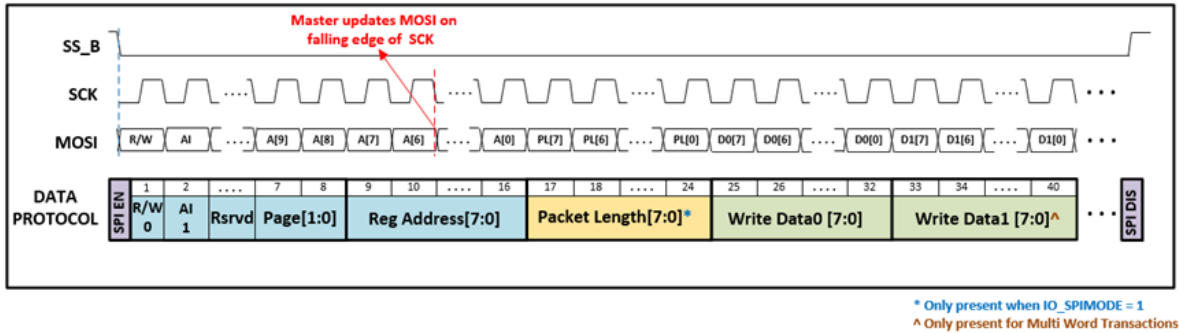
Master updates MOSI on falling edge of SCK

SS_B

SCK

MOSI

R/W AI .... A[9] A[8] A[7] A[6] .... A[0] PL[7] PL[6] .... PL[0] D0[7] D0[6] .... D0[0] D1[7] D1[6] .... D1[0] ...

DATA PROTOCOL

| SPI EN | 1 | 2 | .... | 7 | 8 | 9 | 10 | .... | 16 | 17 | 18 | .... | 24 | 25 | 26 | .... | 32 | 33 | 34 | .... | 40 | ... | SPI DIS |
|---|---|---|---|---|---|---|---|---|---|---|---|---|---|---|---|---|---|---|---|---|---|---|---|
| | R/W 0 | AI 1 | Rsrvd | Page[1:0] | | Reg Address[7:0] | | | | Packet Length[7:0]* | | | | Write Data0 [7:0] | | | | Write Data1 [7:0]^ | | | | | |

* Only present when IO_SPIMODE = 1
^ Only present for Multi Word Transactions